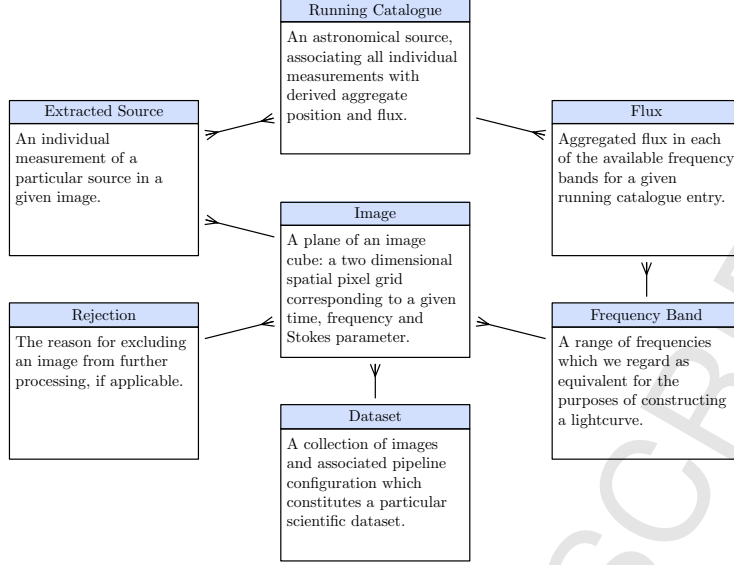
Running Catalogue

An astronomical source, associating all individual measurements with derived aggregate position and flux.

Extracted Source

An individual measurement of a particular source in a given image.

Flux

Aggregated flux in each of the available frequency bands for a given running catalogue entry.

Image

A plane of an image cube: a two dimensional spatial pixel grid corresponding to a given time, frequency and Stokes parameter.

Rejection

The reason for excluding an image from further processing, if applicable.

Frequency Band

A range of frequencies which we regard as equivalent for the purposes of constructing a lightcurve.

Dataset

A collection of images and associated pipeline configuration which constitutes a particular scientific dataset.